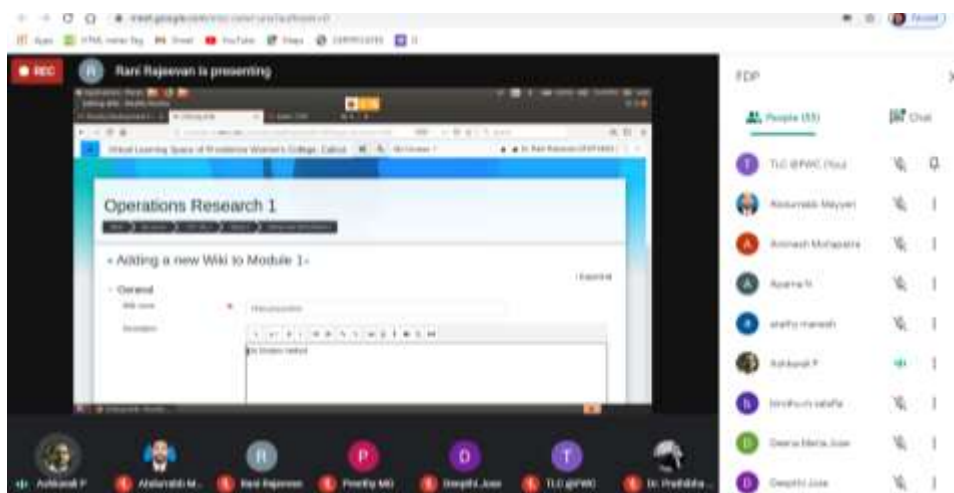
REC

Rani Rajeevan is presenting

Virtual Learning Space of Providence Women's College, Calicut

Operations Research 1

Adding a new Wiki to Module 1

Expand all

General

Wiki name

Description

FDP

People (55)

Chat

TLC @PWC (You)

Abdurrabb Mayyeri

Avinash Mohapatra

Aparna N

anahu manesh

Ashkarali P

bindhu m salafia

Deena Maria Jose

Deepthi Jose

Ashkarali P

Abdurrabb M...

Rani Rajeevan

Preethy MD

Deepthi Jose

TLC @PWC

Dr. Prathibha...